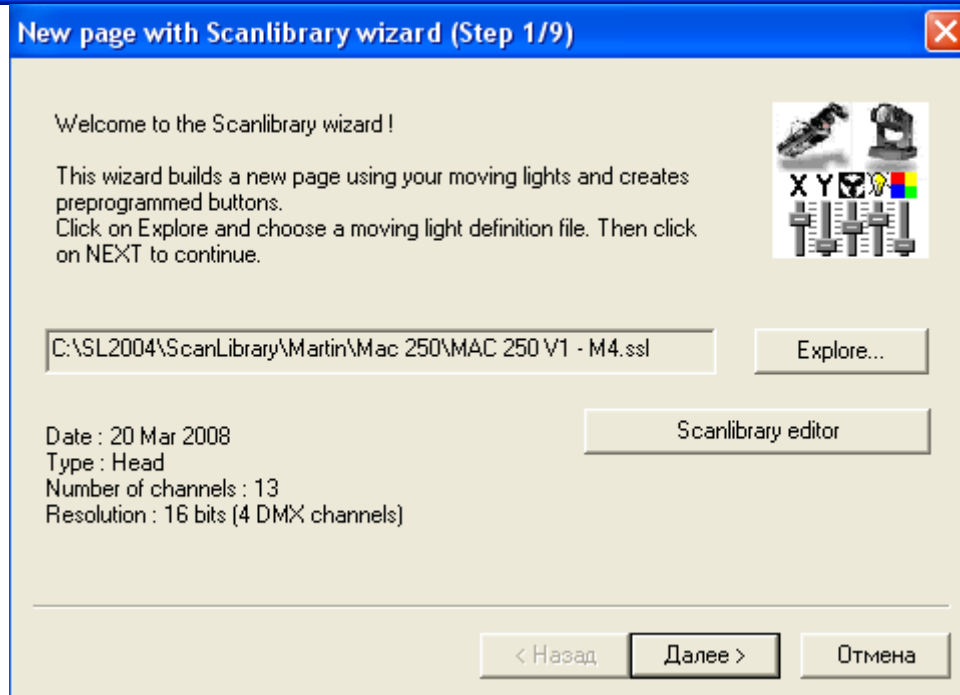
New page with Scanlibrary wizard (Step 1/9)

Welcome to the Scanlibrary wizard !

This wizard builds a new page using your moving lights and creates preprogrammed buttons.
Click on Explore and choose a moving light definition file. Then click on NEXT to continue.

X Y

C:\SL2004\ScanLibrary\Martin\Mac 250\MAC 250 V1 - M4.ssl

Explore...

Scanlibrary editor

Date : 20 Mar 2008
Type : Head
Number of channels : 13
Resolution : 16 bits (4 DMX channels)

< Назад

Далее >

Отмена